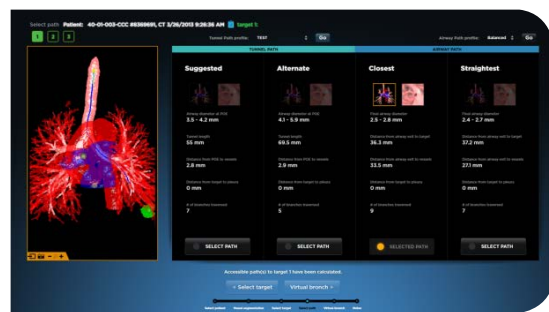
Select path Patient: 40-01-003-CCC #6368691, CT 3/26/2013 9:26:36 AM Target 1

1 2 3

Tunnel Path profile: TEST Go

Airway Path profile: Balanced Go

TUNNEL PATH

AIRWAY PATH

Suggested

Airway diameter at POE
3.5 - 4.2 mm

Tunnel length
55 mm

Distance from POE to vessels
2.8 mm

Distance from target to pleura
0 mm

# of branches traversed
7

SELECT PATH

Alternate

Airway diameter at POE
4.1 - 5.9 mm

Tunnel length
69.5 mm

Distance from POE to vessels
2.9 mm

Distance from target to pleura
0 mm

# of branches traversed
5

SELECT PATH

Closest

Final airway diameter
2.5 - 2.8 mm

Distance from airway wall to target
36.3 mm

Distance from airway wall to vessels
33.5 mm

Distance from target to pleura
0 mm

# of branches traversed
9

SELECTED PATH

Straightest

Final airway diameter
2.4 - 2.7 mm

Distance from airway wall to target
37.2 mm

Distance from airway wall to vessels
27.1 mm

Distance from target to pleura
0 mm

# of branches traversed
7

SELECT PATH

Accessible path(s) to target 1 have been calculated.

< Select target

Virtual bronch >

Select patient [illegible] Select target Select path Virtual bronch Notes